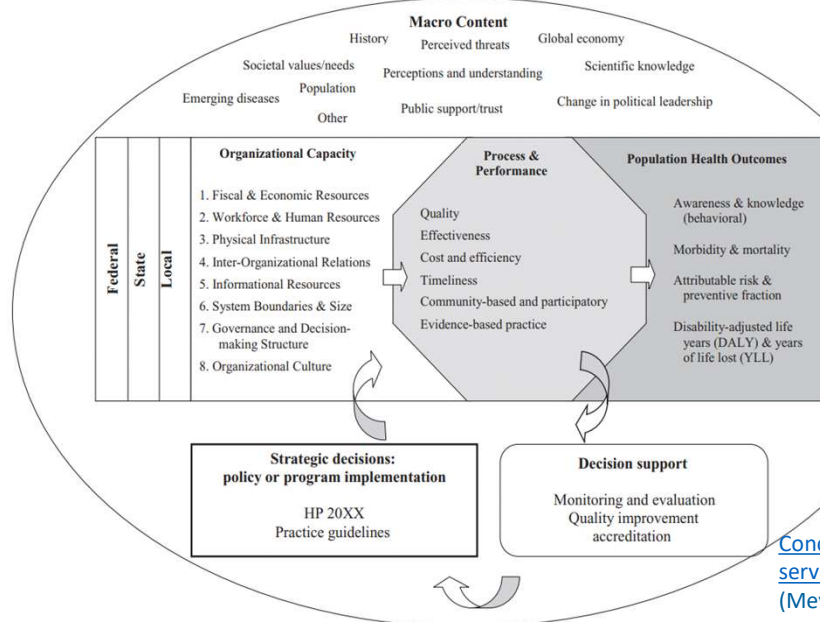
Macro Content

History
Perceived threats
Global economy
Societal values/needs
Perceptions and understanding
Scientific knowledge
Population
Emerging diseases
Public support/trust
Change in political leadership
Other

Federal
State
Local

Organizational Capacity

1. Fiscal & Economic Resources
2. Workforce & Human Resources
3. Physical Infrastructure
4. Inter-Organizational Relations
5. Informational Resources
6. System Boundaries & Size
7. Governance and Decision-making Structure
8. Organizational Culture

Process & Performance

Quality
Effectiveness
Cost and efficiency
Timeliness
Community-based and participatory
Evidence-based practice

Population Health Outcomes

Awareness & knowledge (behavioral)
Morbidity & mortality
Attributable risk & preventive fraction
Disability-adjusted life years (DALY) & years of life lost (YLL)

Strategic decisions: policy or program implementation

HP 20XX
Practice guidelines

Decision support

Monitoring and evaluation
Quality improvement
accreditation

Conc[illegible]
serv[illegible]
(Me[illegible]